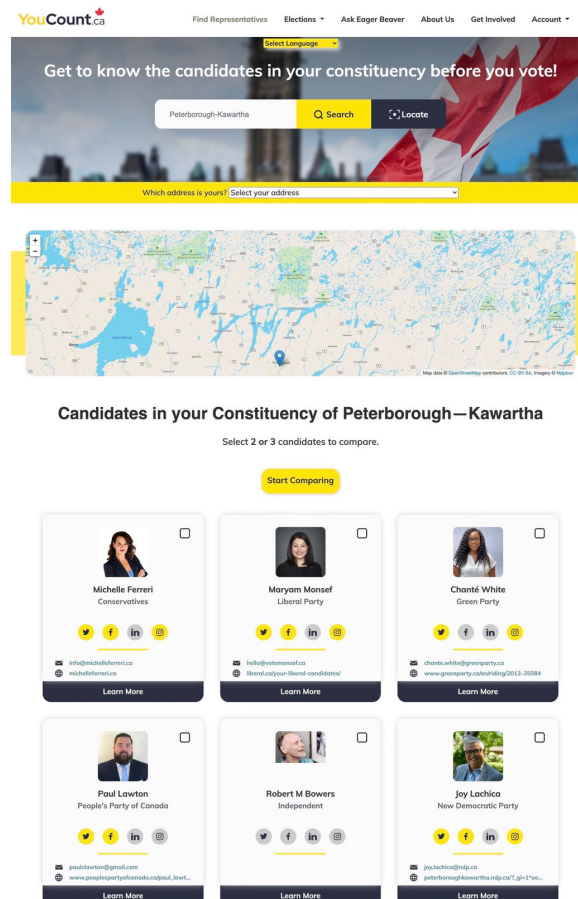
YouCount.ca

Find Representatives Elections Ask Eager Beaver About Us Get Involved Account

Select Language

Get to know the candidates in your constituency before you vote!

Peterborough-Kawartha

Search

Locate

Which address is yours? Select your address

+
−

Map data © OpenStreetMap contributors, CC-BY-SA, Imagery © Mapbox

Candidates in your Constituency of Peterborough—Kawartha

Select 2 or 3 candidates to compare.

Start Comparing

Michelle Ferreri
Conservatives
info@michelleferreri.ca
michelleferreri.ca
Learn More

Maryam Monsef
Liberal Party
hello@votemonsef.ca
liberal.ca/your-liberal-candidates/
Learn More

Chanté White
Green Party
chante.white@greenparty.ca
www.greenparty.ca/en/riding/2013-35084
Learn More

Paul Lawton
People's Party of Canada
paullawton@gmail.com
www.peoplespartyofcanada.ca/paul_lawt...
Learn More

Robert M Bowers
Independent
Learn More

Joy Lachica
New Democratic Party
joy.lachica@ndp.ca
peterboroughkawartha.ndp.ca/?_gl=1*ao...
Learn More